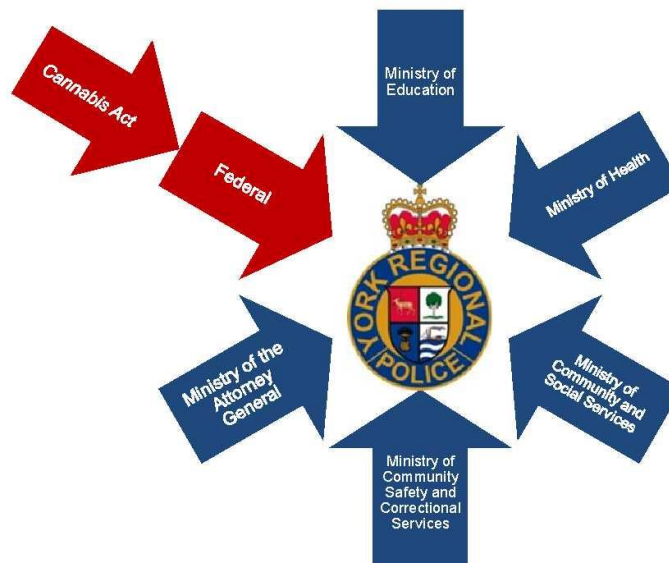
Cannabis Act

Federal

Ministry of Education

Ministry of Health

YORK REGIONAL POLICE

Ministry of the Attorney General

Ministry of Community and Social Services

Ministry of Community Safety and Correctional Services